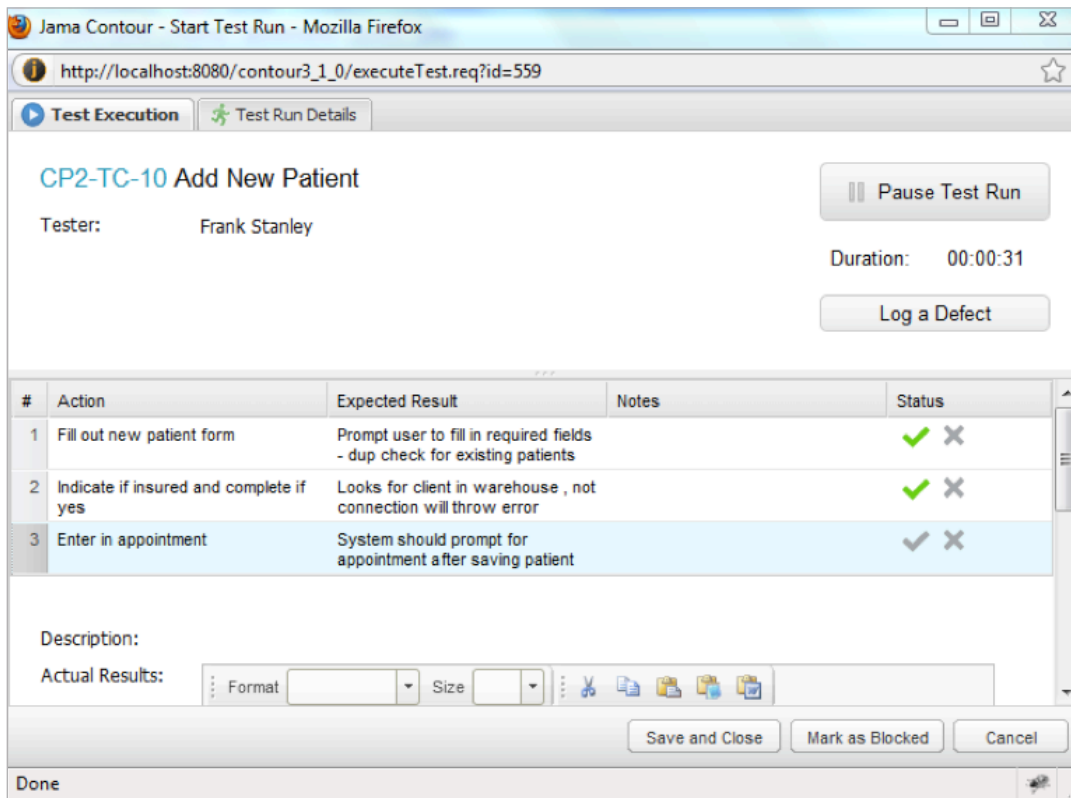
Jama Contour - Start Test Run - Mozilla Firefox

http://localhost:8080/contour3_1_0/executeTest.req?id=559

Test Execution
Test Run Details

CP2-TC-10 Add New Patient

Tester: Frank Stanley

Pause Test Run

Duration: 00:00:31

Log a Defect

| # | Action | Expected Result | Notes | Status |
|---|---|---|---|---|
| 1 | Fill out new patient form | Prompt user to fill in required fields - dup check for existing patients | | |
| 2 | Indicate if insured and complete if yes | Looks for client in warehouse , not connection will throw error | | |
| 3 | Enter in appointment | System should prompt for appointment after saving patient | | |

Description:

Actual Results:

Format
Size

Save and Close
Mark as Blocked
Cancel

Done